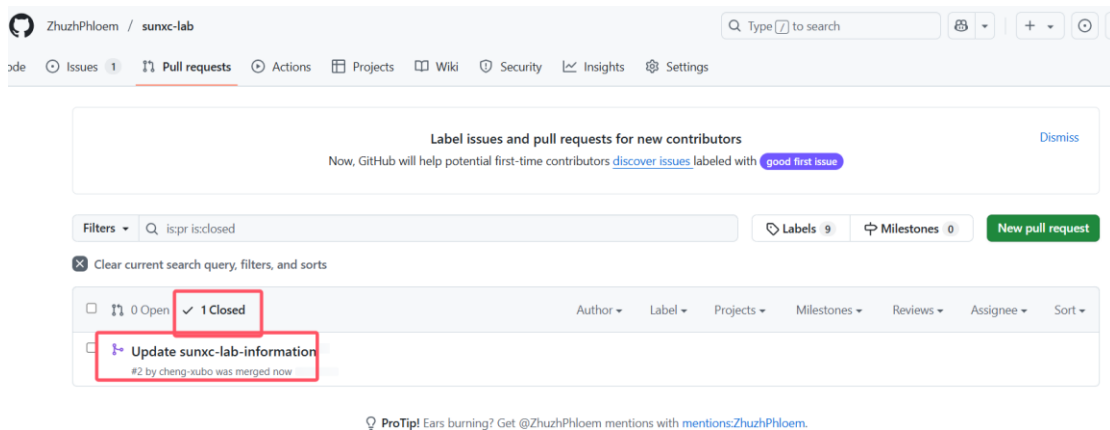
ZhuzhPhloem / sunxc-lab

Type / to search

ode Issues 1 Pull requests Actions Projects Wiki Security Insights Settings

Label issues and pull requests for new contributors

Now, GitHub will help potential first-time contributors discover issues labeled with good first issue

Dismiss

Filters is:pr is:closed

Labels 9 Milestones 0 New pull request

Clear current search query, filters, and sorts

0 Open 1 Closed

Author Label Projects Milestones Reviews Assignee Sort

Update sunxc-lab-information

#2 by cheng-xubo was merged now

ProTip! Ears burning? Get @ZhuzhPhloem mentions with mentions:ZhuzhPhloem.